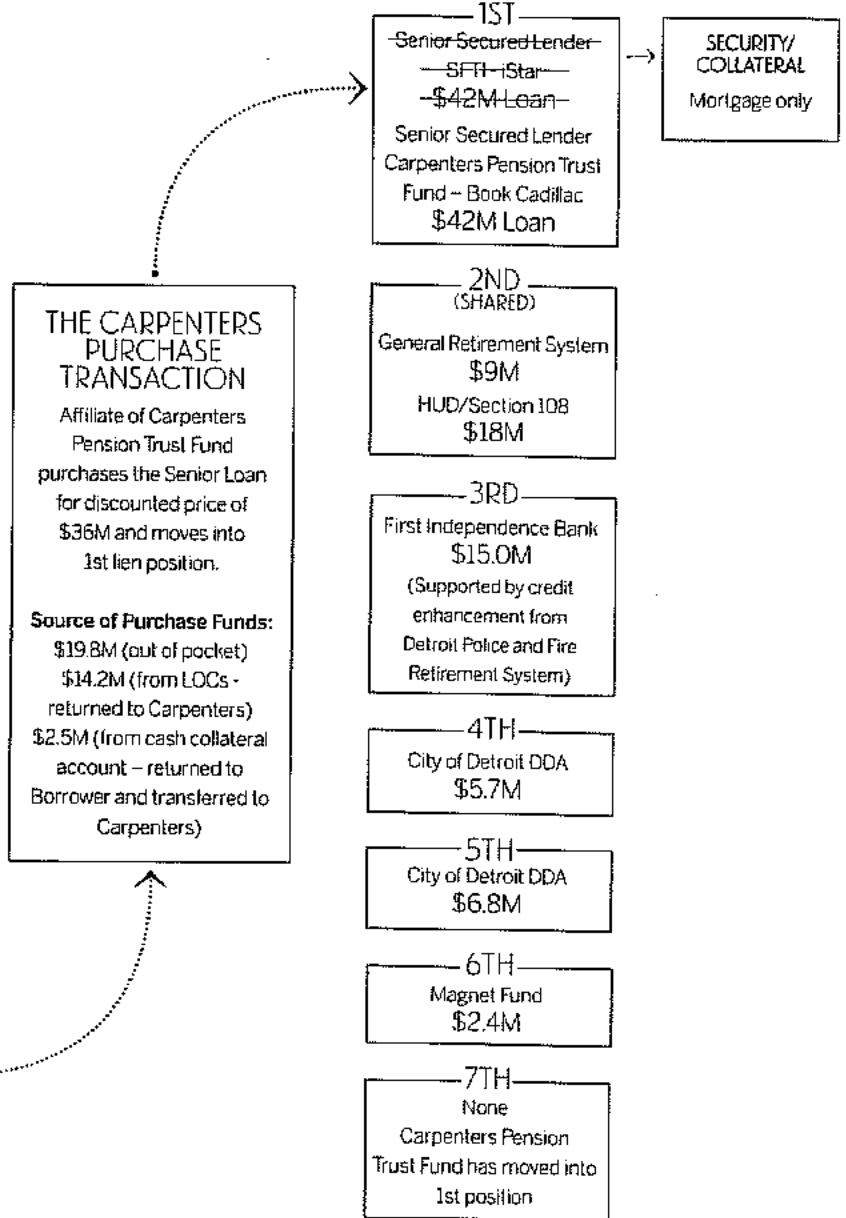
THE CARPENTERS PURCHASE TRANSACTION

Affiliate of Carpenters Pension Trust Fund purchases the Senior Loan for discounted price of \$36M and moves into 1st lien position.

**Source of Purchase Funds:**
\$19.8M (out of pocket)
\$14.2M (from LOCs - returned to Carpenters)
\$2.5M (from cash collateral account – returned to Borrower and transferred to Carpenters)

1ST
~~Senior Secured Lender~~
~~SFTI - iStar~~
~~\$42M Loan~~
Senior Secured Lender
Carpenters Pension Trust Fund – Book Cadillac
\$42M Loan

SECURITY/ COLLATERAL
Mortgage only

2ND
(SHARED)
General Retirement System
\$9M
HUD/Section 108
\$18M

3RD
First Independence Bank
\$15.0M
(Supported by credit enhancement from Detroit Police and Fire Retirement System)

4TH
City of Detroit DDA
\$5.7M

5TH
City of Detroit DDA
\$6.8M

6TH
Magnet Fund
\$2.4M

7TH
None
Carpenters Pension Trust Fund has moved into 1st position